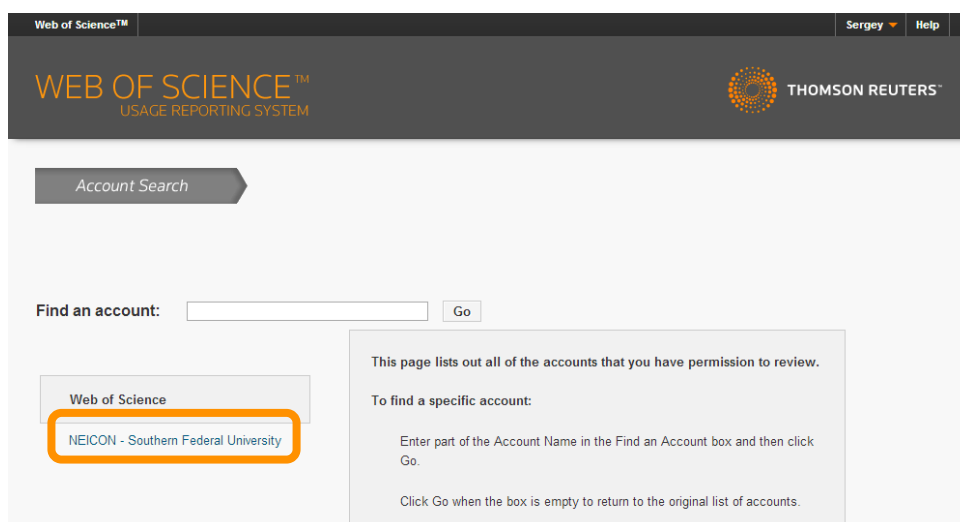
Web of Science™

Sergey

Help

WEB OF SCIENCE™
USAGE REPORTING SYSTEM

THOMSON REUTERS™

Account Search

Find an account:

Go

Web of Science

NEICON - Southern Federal University

This page lists out all of the accounts that you have permission to review.

To find a specific account:

Enter part of the Account Name in the Find an Account box and then click Go.

Click Go when the box is empty to return to the original list of accounts.